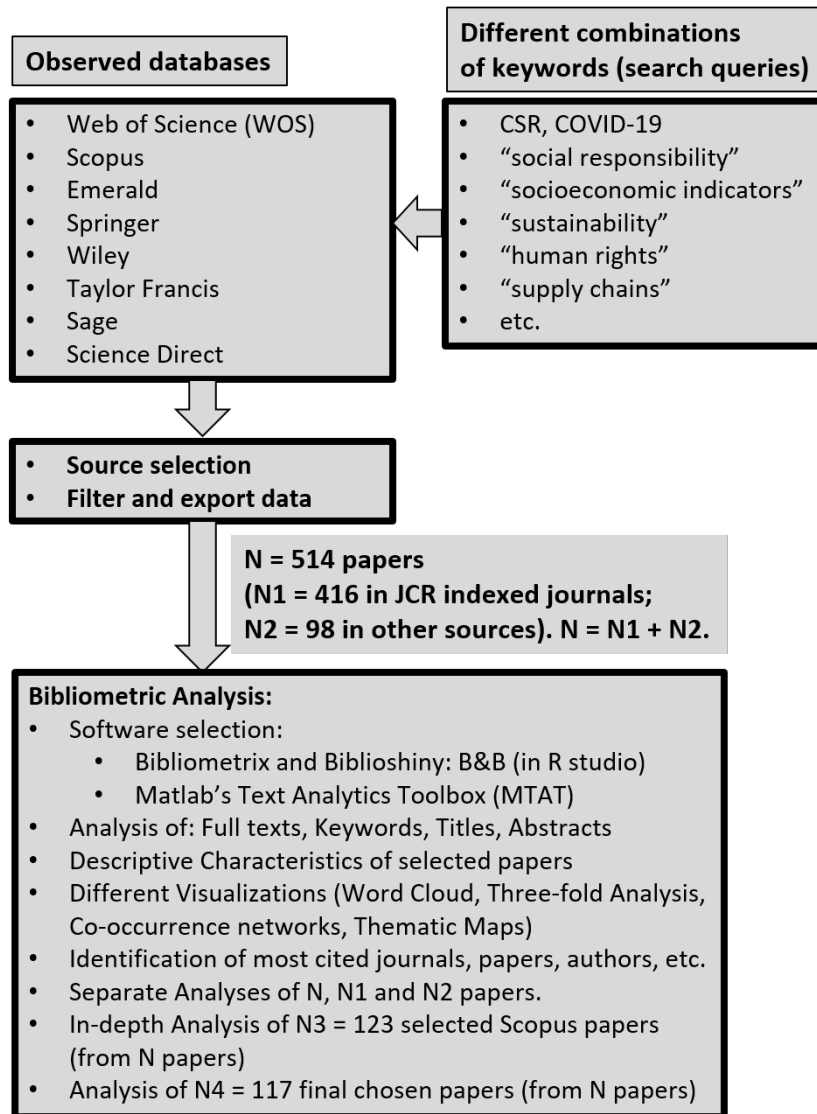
Observed databases

Different combinations of keywords (search queries)

- Web of Science (WOS)
- Scopus
- Emerald
- Springer
- Wiley
- Taylor Francis
- Sage
- Science Direct

- CSR, COVID-19
- “social responsibility”
- “socioeconomic indicators”
- “sustainability”
- “human rights”
- “supply chains”
- etc.

- Source selection
- Filter and export data

N = 514 papers
(N1 = 416 in JCR indexed journals;
N2 = 98 in other sources). N = N1 + N2.

Bibliometric Analysis:
- Software selection:
  - Bibliometrix and Biblioshiny: B&B (in R studio)
  - Matlab’s Text Analytics Toolbox (MTAT)
- Analysis of: Full texts, Keywords, Titles, Abstracts
- Descriptive Characteristics of selected papers
- Different Visualizations (Word Cloud, Three-fold Analysis, Co-occurrence networks, Thematic Maps)
- Identification of most cited journals, papers, authors, etc.
- Separate Analyses of N, N1 and N2 papers.
- In-depth Analysis of N3 = 123 selected Scopus papers (from N papers)
- Analysis of N4 = 117 final chosen papers (from N papers)